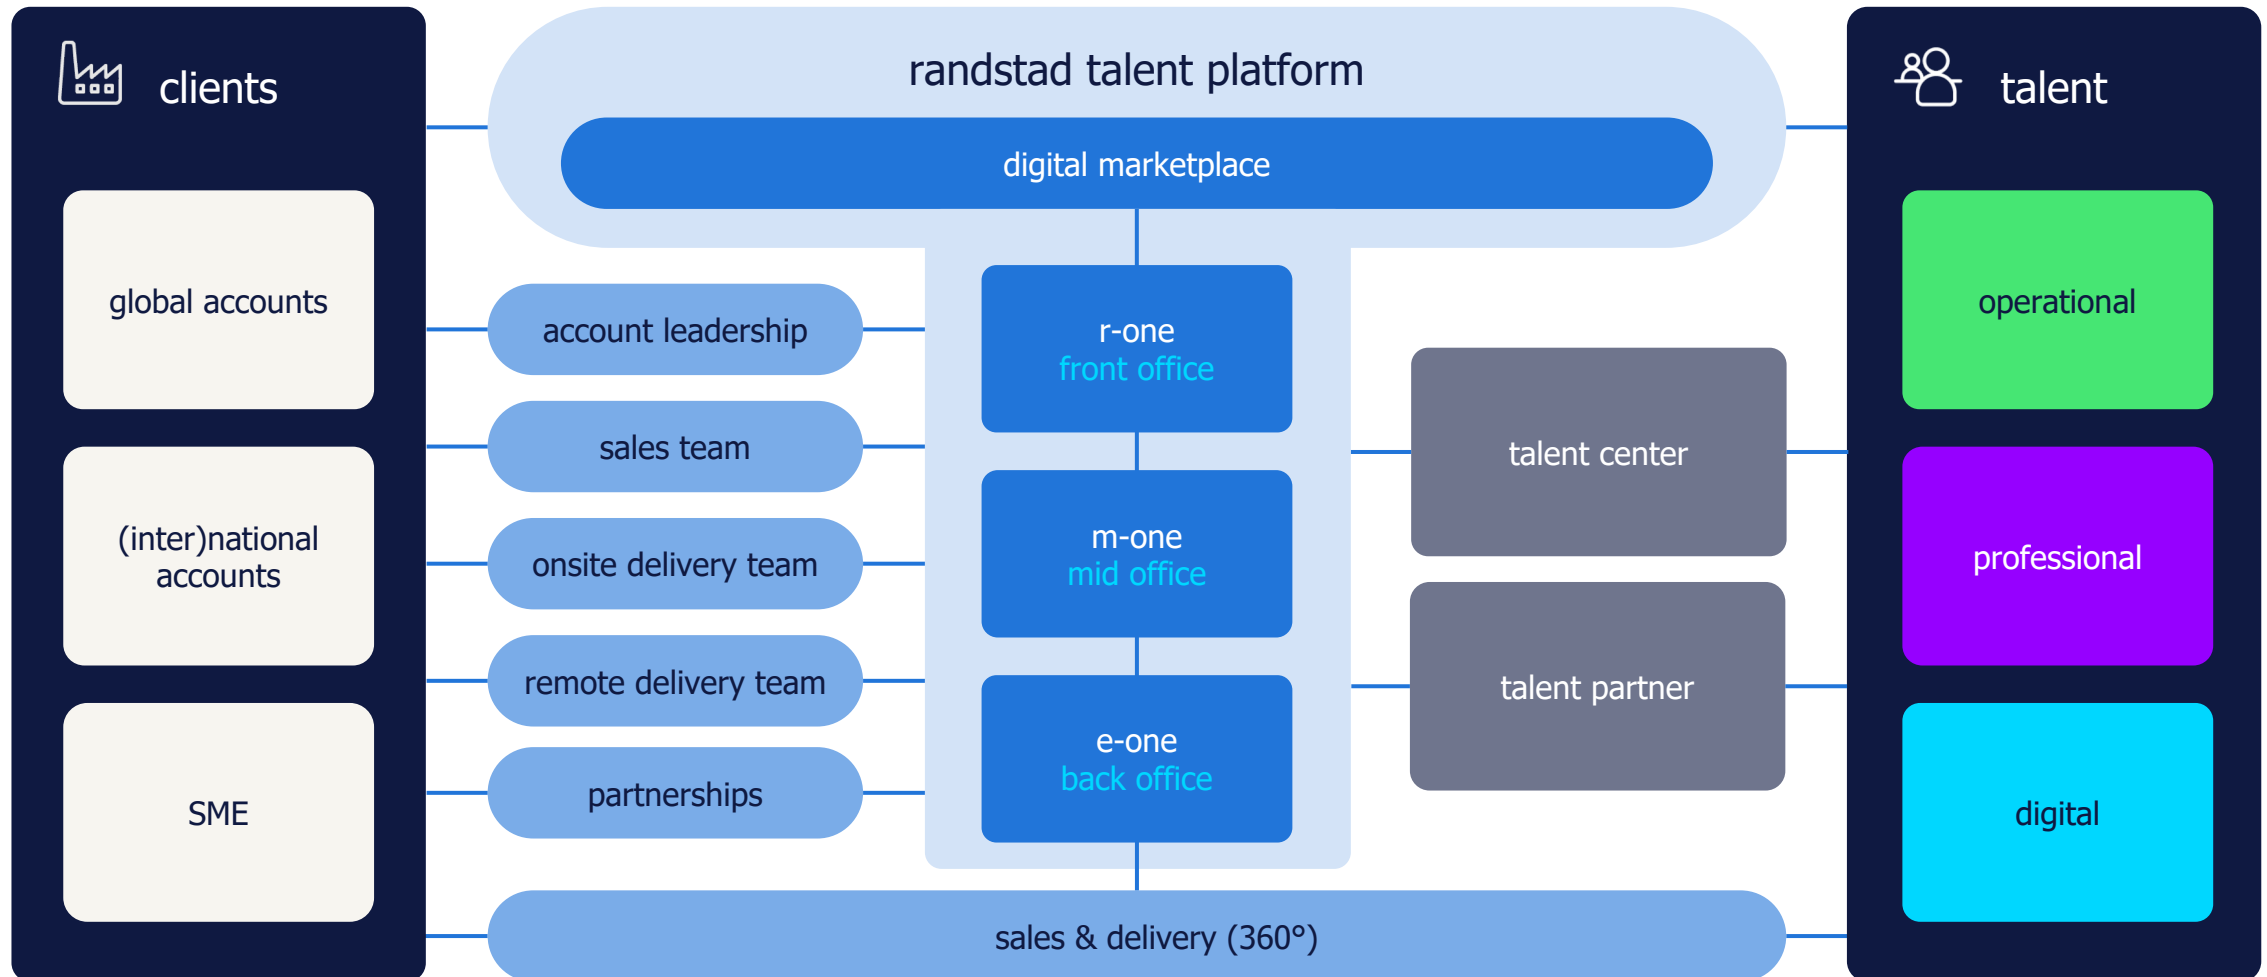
clients

global accounts

(inter)national accounts

SME

randstad talent platform

digital marketplace

account leadership

sales team

onsite delivery team

remote delivery team

partnerships

r-one
front office

m-one
mid office

e-one
back office

talent center

talent partner

sales & delivery (360°)

talent

operational

professional

digital